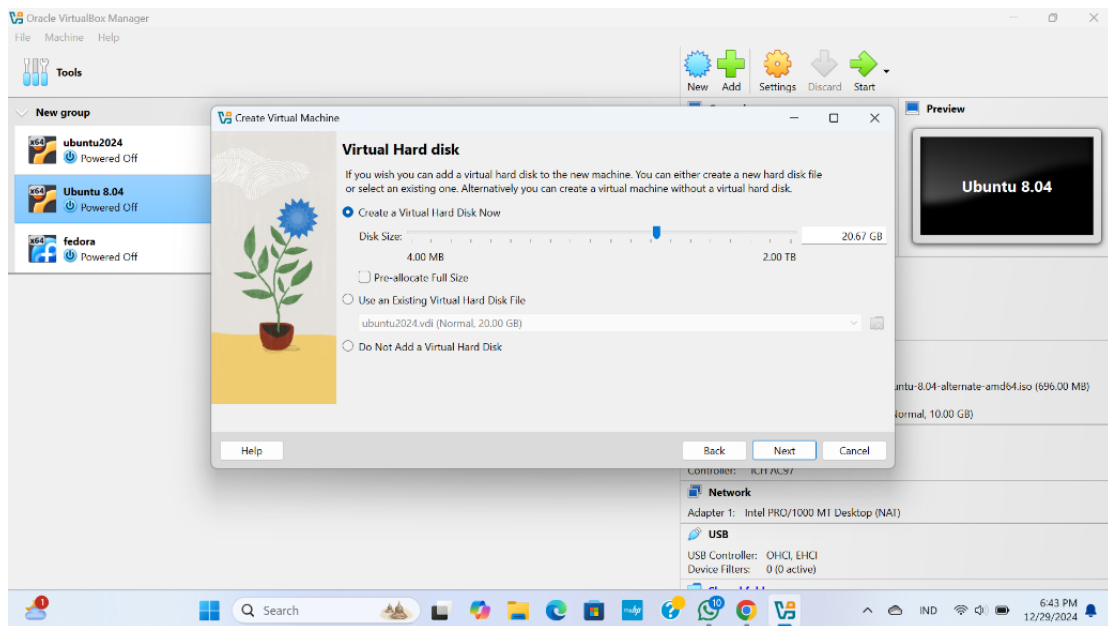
Oracle VirtualBox Manager

File Machine Help

Tools

New Add Settings Discard Start

New group

ubuntu2024
Powered Off

Ubuntu 8.04
Powered Off

fedora
Powered Off

Preview

Ubuntu 8.04

Create Virtual Machine

Virtual Hard disk

If you wish you can add a virtual hard disk to the new machine. You can either create a new hard disk file or select an existing one. Alternatively you can create a virtual machine without a virtual hard disk.

Create a Virtual Hard Disk Now

Disk Size: 20.67 GB

4.00 MB 2.00 TB

Pre-allocate Full Size

Use an Existing Virtual Hard Disk File

ubuntu2024.vdi (Normal, 20.00 GB)

Do Not Add a Virtual Hard Disk

Help Back Next Cancel

untu-8.04-alternate-amd64.iso (696.00 MB)

Normal, 10.00 GB)

Controller: ICH AC97

Network

Adapter 1: Intel PRO/1000 MT Desktop (NAT)

USB

USB Controller: OHCI, EHCI
Device Filters: 0 (0 active)

Search

IND

6:43 PM
12/29/2024